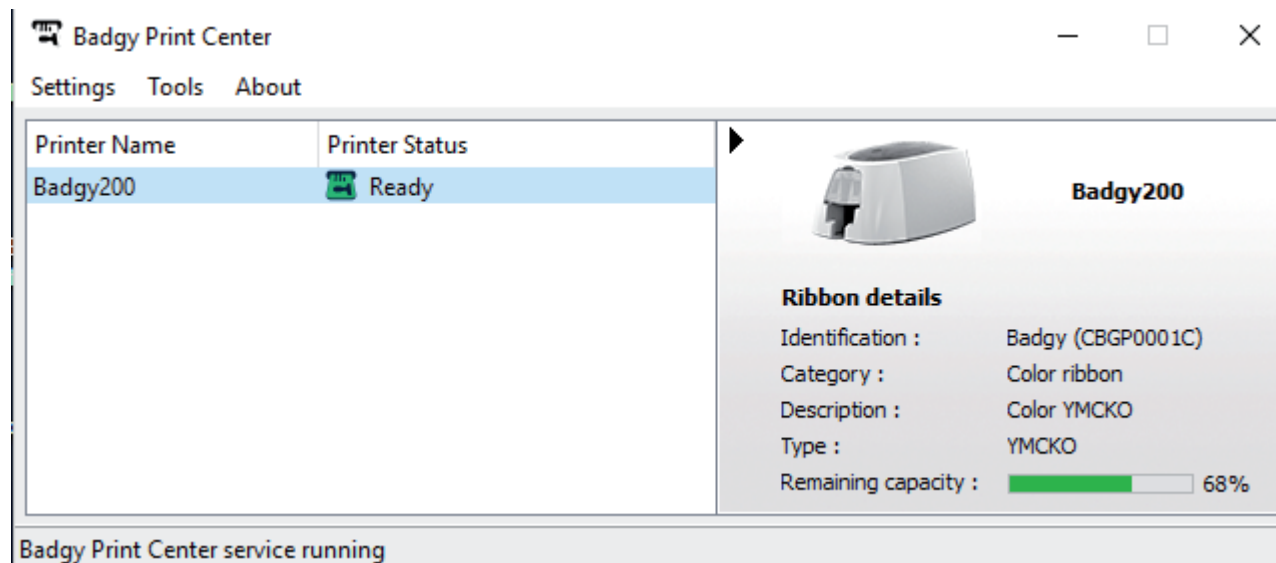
Badgy Print Center

Settings Tools About

| Printer Name | Printer Status |
|---|---|
| Badgy200 | Ready |

Badgy200

Ribbon details

Identification : Badgy (CBGP0001C)

Category : Color ribbon

Description : Color YMCKO

Type : YMCKO

Remaining capacity : 68%

Badgy Print Center service running